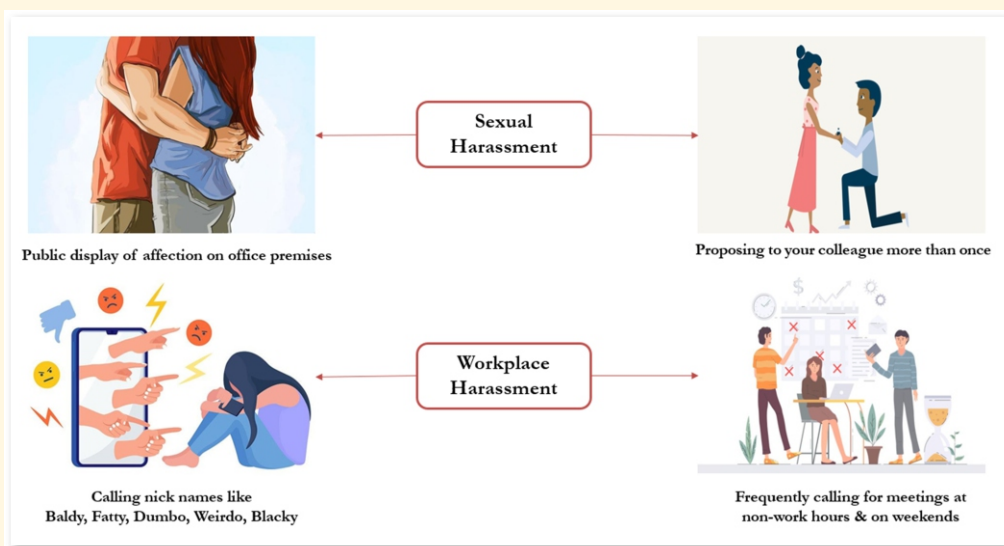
Sexual Harassment

Public display of affection on office premises

Proposing to your colleague more than once

Workplace Harassment

Calling nick names like Baldy, Fatty, Dumbo, Weirdo, Blacky

Frequently calling for meetings at non-work hours & on weekends